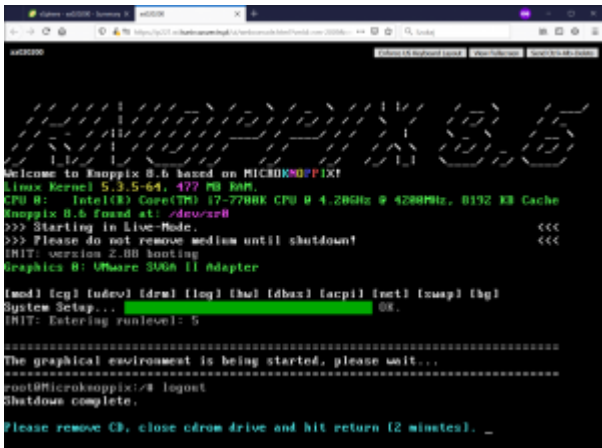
vSphere - ed0300 - Summary × ed0300 × +

https://p01.m.homeservernet/ui/webconsole.html?vmId=vm-2808&...

ed0300

Enforce US Keyboard Layout View Fullscreen Send Ctrl+Alt+Delete

Welcome to Knoppix 8.6 based on MICROKNOPPIX!
Linux Kernel 5.3.5-64, 477 MB RAM.
CPU 0: Intel(R) Core(TM) i7-7700K CPU @ 4.20GHz @ 4200MHz, 8192 KB Cache
Knoppix 8.6 found at: /dev/sr0
>>> Starting in Live-Mode. <<<
>>> Please do not remove medium until shutdown! <<<
INIT: version 2.88 booting
Graphics 0: VMware SVGA II Adapter

[mod] [cg] [udev] [drm] [log] [hw] [dbus] [acpi] [net] [swap] [bg]
System Setup... OK.
INIT: Entering runlevel: 5

The graphical environment is being started, please wait...

root@Microknoppix:~# logout
Shutdown complete.

Please remove CD, close cdrom drive and hit return [2 minutes]. _